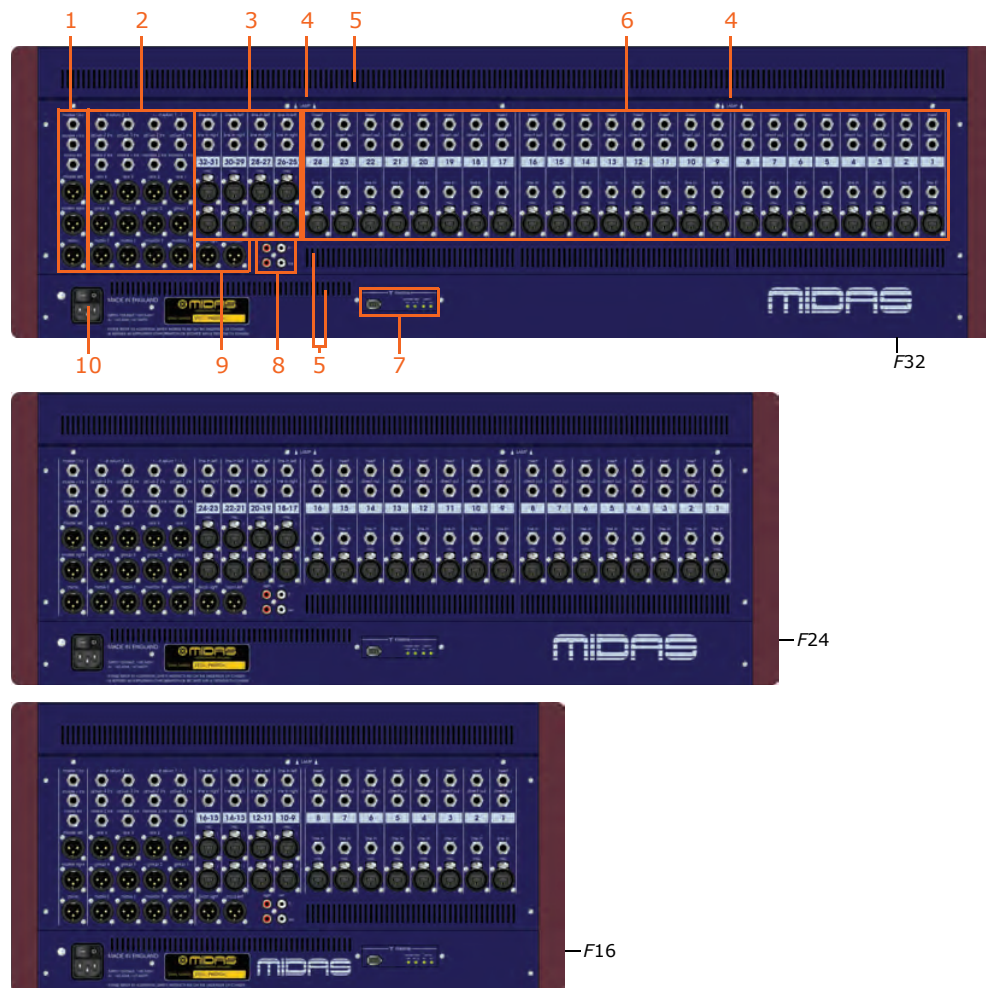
1 2 3 4 5 6 4

32-31 30-29 28-27 26-25 24 23 22 21 20 19 18 17 16 15 14 13 12 11 10 9 8 7 6 5 4 3 2 1

MADE IN ENGLAND

MIDAS

MIDAS

10 9 8 5 7

F32

24-23 22-21 20-19 18-17 16 15 14 13 12 11 10 9 8 7 6 5 4 3 2 1

MADE IN ENGLAND

MIDAS

MIDAS

F24

16-15 14-13 12-11 10-9 8 7 6 5 4 3 2 1

MADE IN ENGLAND

MIDAS

MIDAS

F16